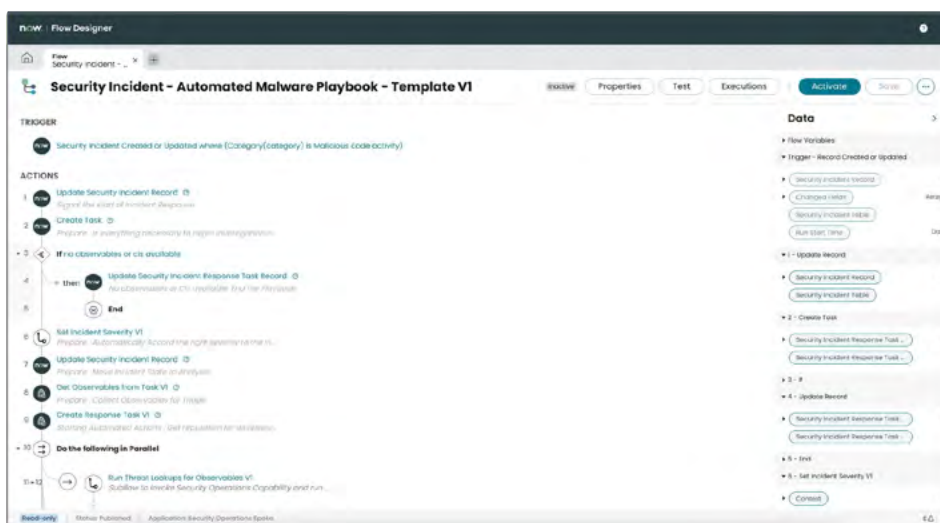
now | Flow Designer

Flow
Security Incident - ...

Security Incident - Automated Malware Playbook - Template V1

Inactive | Properties | Test | Executions | Activate | Save

TRIGGER

Security Incident Created or Updated where (Category(category) is Malicious code activity)

ACTIONS

1 Update Security Incident Record
Signal the start of Incident Response

2 Create Task
Prepare - is everything necessary to begin investigation

3 If no observables or cis available

4 then Update Security Incident Response Task Record
No observables or CIs available End the Playbook

5 End

6 Set Incident Severity V1
Prepare - Automatically Record the right severity to the Si...

7 Update Security Incident Record
Prepare - Move Incident Table to Analysis

8 Get Observables from Task V1
Prepare - Collect Observables for Triage

9 Create Response Task V1
Starting Automated Actions - Get reputation for Malware...

10 Do the following in Parallel

11-12 Run Threat Lookups for Observables V1
Subflow to invoke Security Operations Capability and run...

Data

Flow Variables
Trigger - Record Created or Updated
Security Incident Record
Changed Fields
Security Incident Table
Run Start Time
1 - Update Record
Security Incident Record
Security Incident Table
2 - Create Task
Security Incident Response Task ...
Security Incident Response Task ...
3 - If
4 - Update Record
Security Incident Response Task ...
Security Incident Response Task ...
5 - End
6 - Set Incident Severity V1
Context

Read-only | Status: Published | Application: Security Operations Spoke